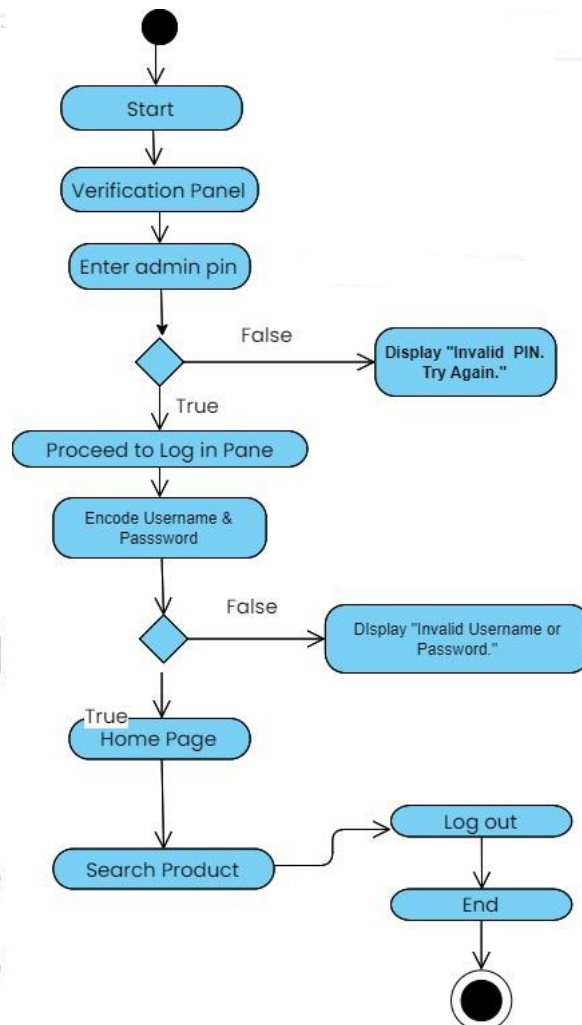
Start

Verification Panel

Enter admin pin

False

Display "Invalid PIN. Try Again."

True

Proceed to Log in Pane

Encode Username & Passsword

False

DIsplay "Invalid Username or Password."

True

Home Page

Search Product

Log out

End